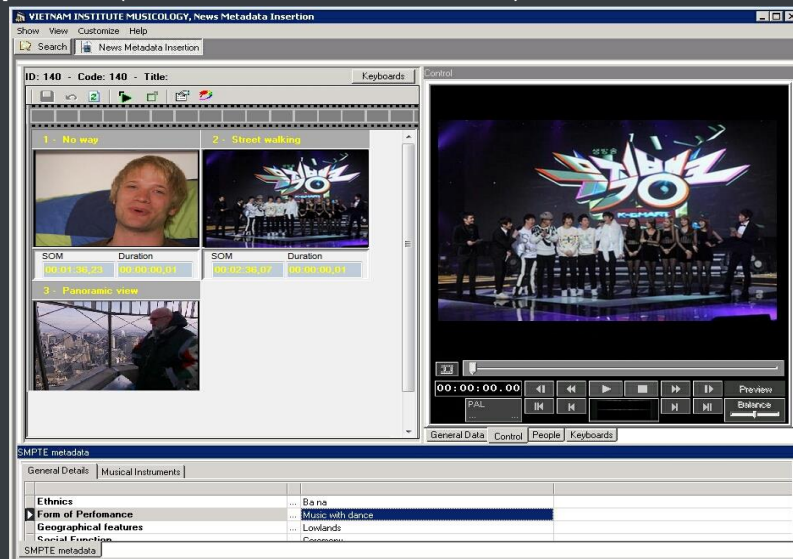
VIETNAM INSTITUTE MUSICOLOGY, News Metadata Insertion

Show View Customize Help

Search News Metadata Insertion

ID: 140 - Code: 140 - Title:

Keyboards

Control

1 - No way

2 - Street walking

SOM Duration
00:01:36,23 00:00:00,01

SOM Duration
00:02:36,07 00:00:00,01

3 - Panoramic view

00:00:00.00

PAL

Preview

Balance

General Data Control People Keyboards

SMPTE metadata

General Details Musical Instruments

| | |
|---|---|
| Ethnics | ... Ba na |
| Form of Perfomance | ... Music with dance |
| Geographical features | ... Lowlands |
| Social Function | ... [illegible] |

SMPTE metadata